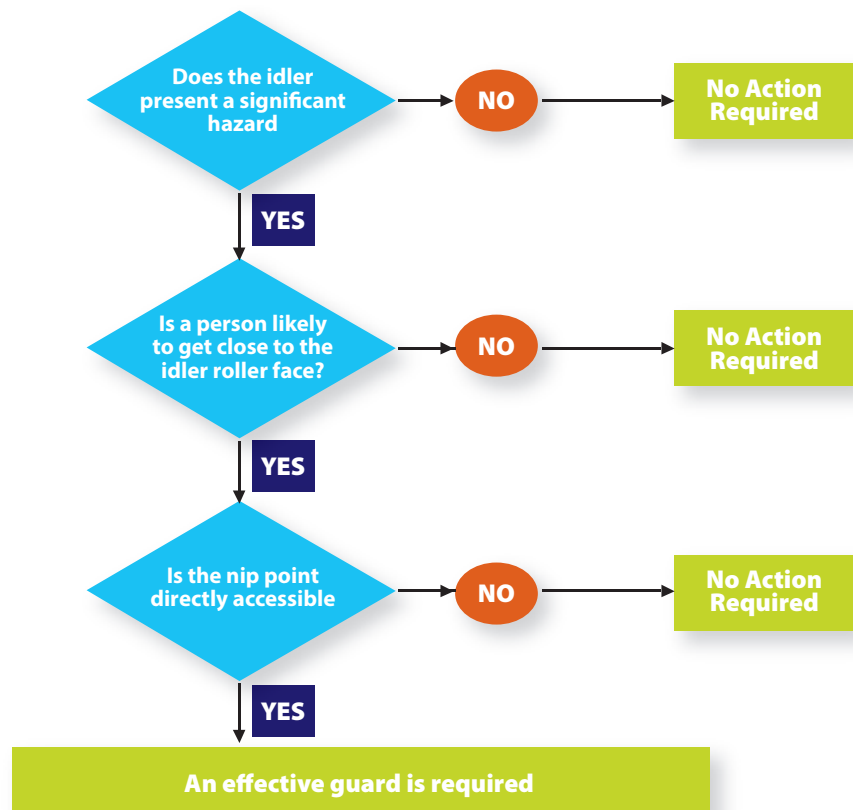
Does the idler present a significant hazard

NO

No Action Required

YES

Is a person likely to get close to the idler roller face?

NO

No Action Required

YES

Is the nip point directly accessible

NO

No Action Required

YES

An effective guard is required